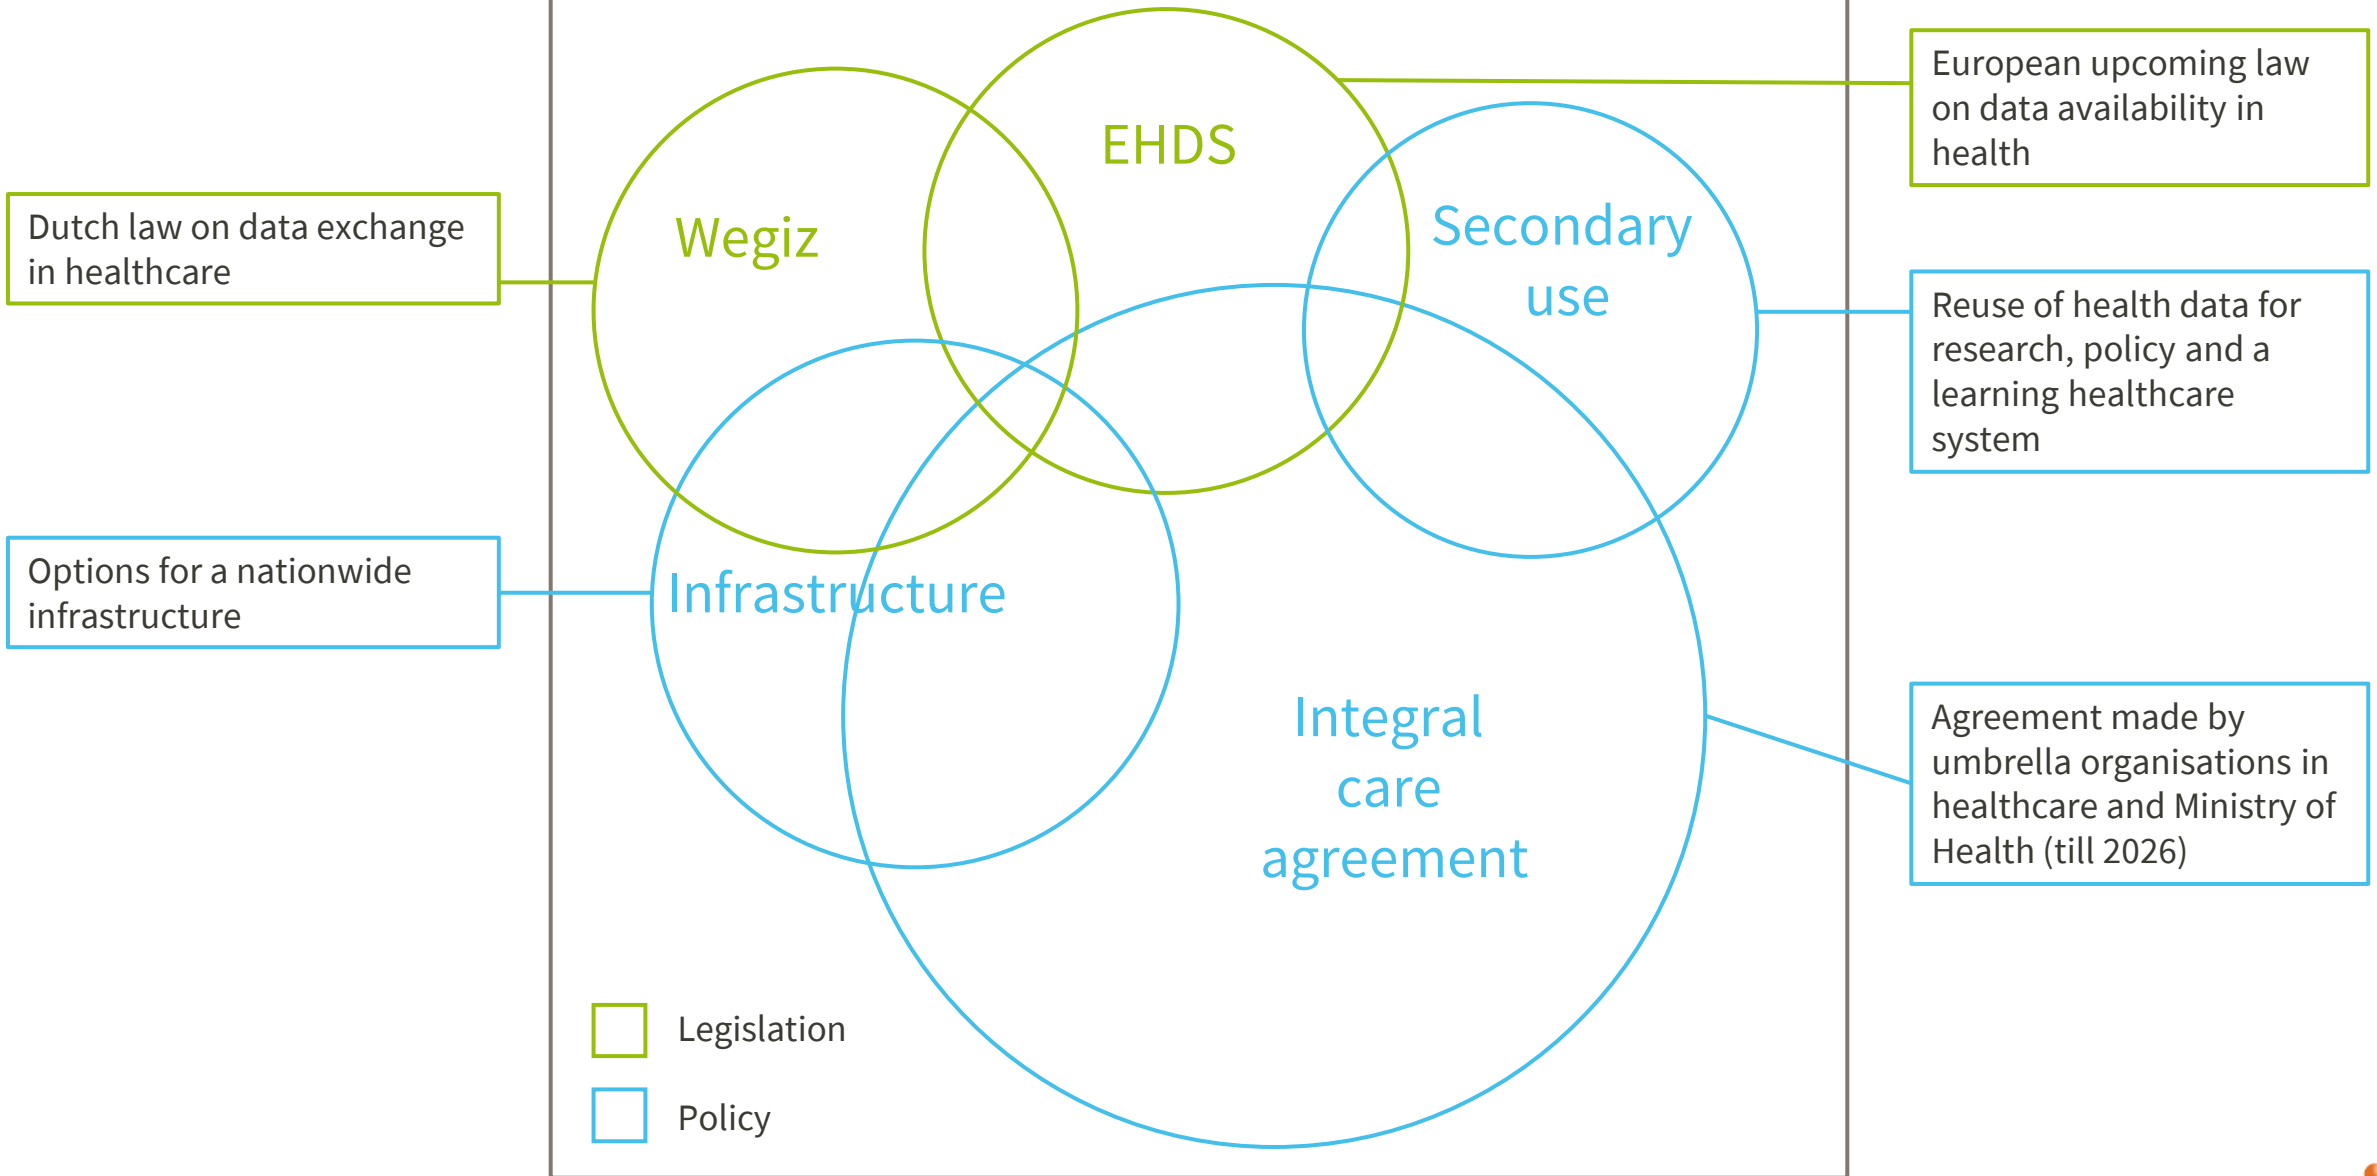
Dutch law on data exchange in healthcare

Options for a nationwide infrastructure

Wegiz

EHDS

Secondary use

Infrastructure

Integral care agreement

European upcoming law on data availability in health

Reuse of health data for research, policy and a learning healthcare system

Agreement made by umbrella organisations in healthcare and Ministry of Health (till 2026)

Legislation

Policy